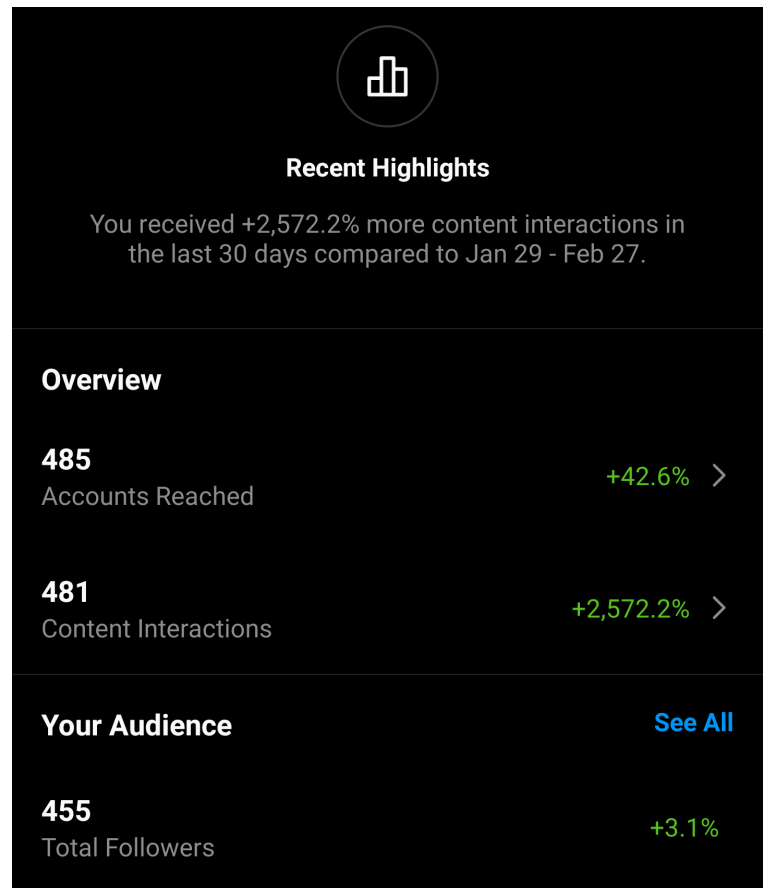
Recent Highlights

You received +2,572.2% more content interactions in the last 30 days compared to Jan 29 - Feb 27.

Overview

485
Accounts Reached
+42.6%

481
Content Interactions
+2,572.2%

Your Audience
See All

455
Total Followers
+3.1%